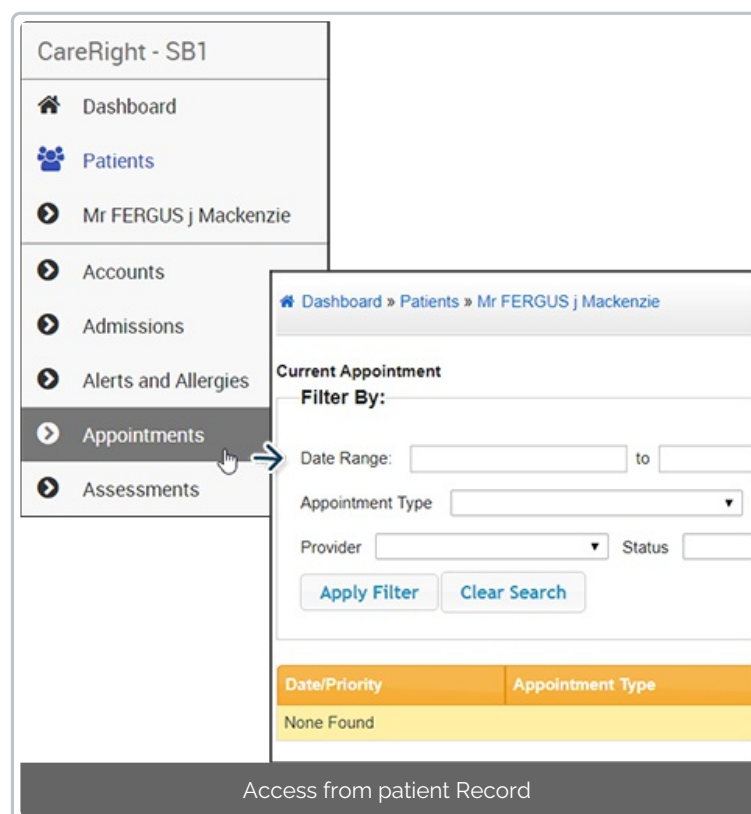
CareRight - SB1

Dashboard

Patients

Mr FERGUS j Mackenzie

Accounts

Admissions

Alerts and Allergies

Appointments

Assessments

Dashboard » Patients » Mr FERGUS j Mackenzie

Current Appointment

Filter By:

Date Range: to

Appointment Type

Provider Status

Apply Filter Clear Search

| Date/Priority | Appointment Type |
|---|---|
| None Found | |

Access from patient Record